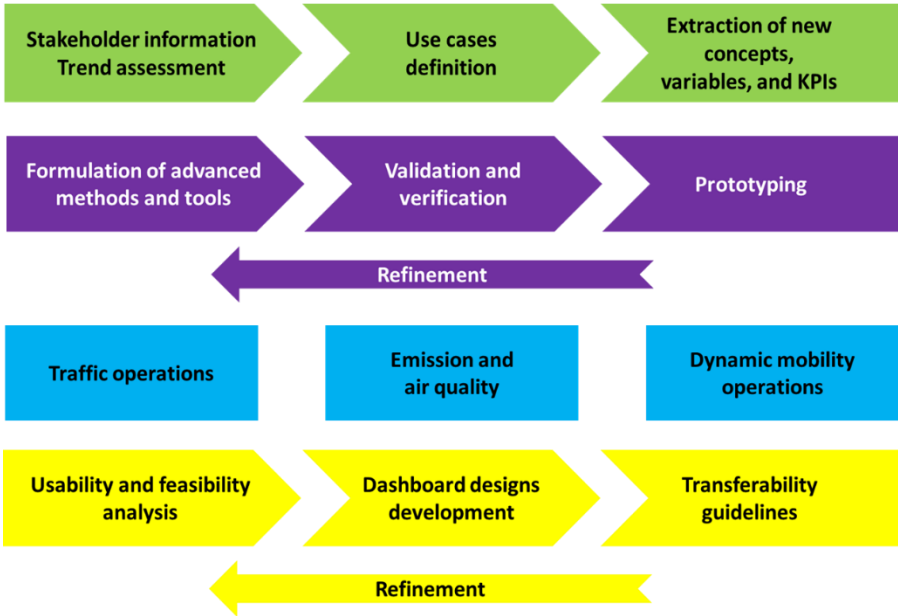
Stakeholder information
Trend assessment

Use cases
definition

Extraction of new
concepts,
variables, and KPIs

Formulation of advanced
methods and tools

Validation and
verification

Prototyping

Refinement

Traffic operations

Emission and
air quality

Dynamic mobility
operations

Usability and feasibility
analysis

Dashboard designs
development

Transferability
guidelines

Refinement